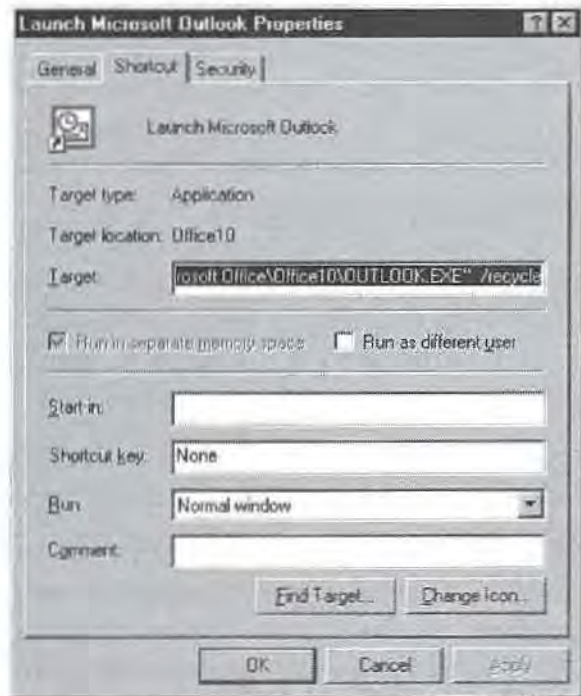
Launch Microsoft Outlook Properties

? X

General | Shortcut | Security

Launch Microsoft Outlook

Target type: Application

Target location: Office10

Target: rosoft Office\Office10\OUTLOOK.EXE" /recycle

Run in separate memory space

Run as different user

Start in:

Shortcut key: None

Run: Normal window

Comment:

Find Target...

Change Icon...

OK

Cancel

Apply